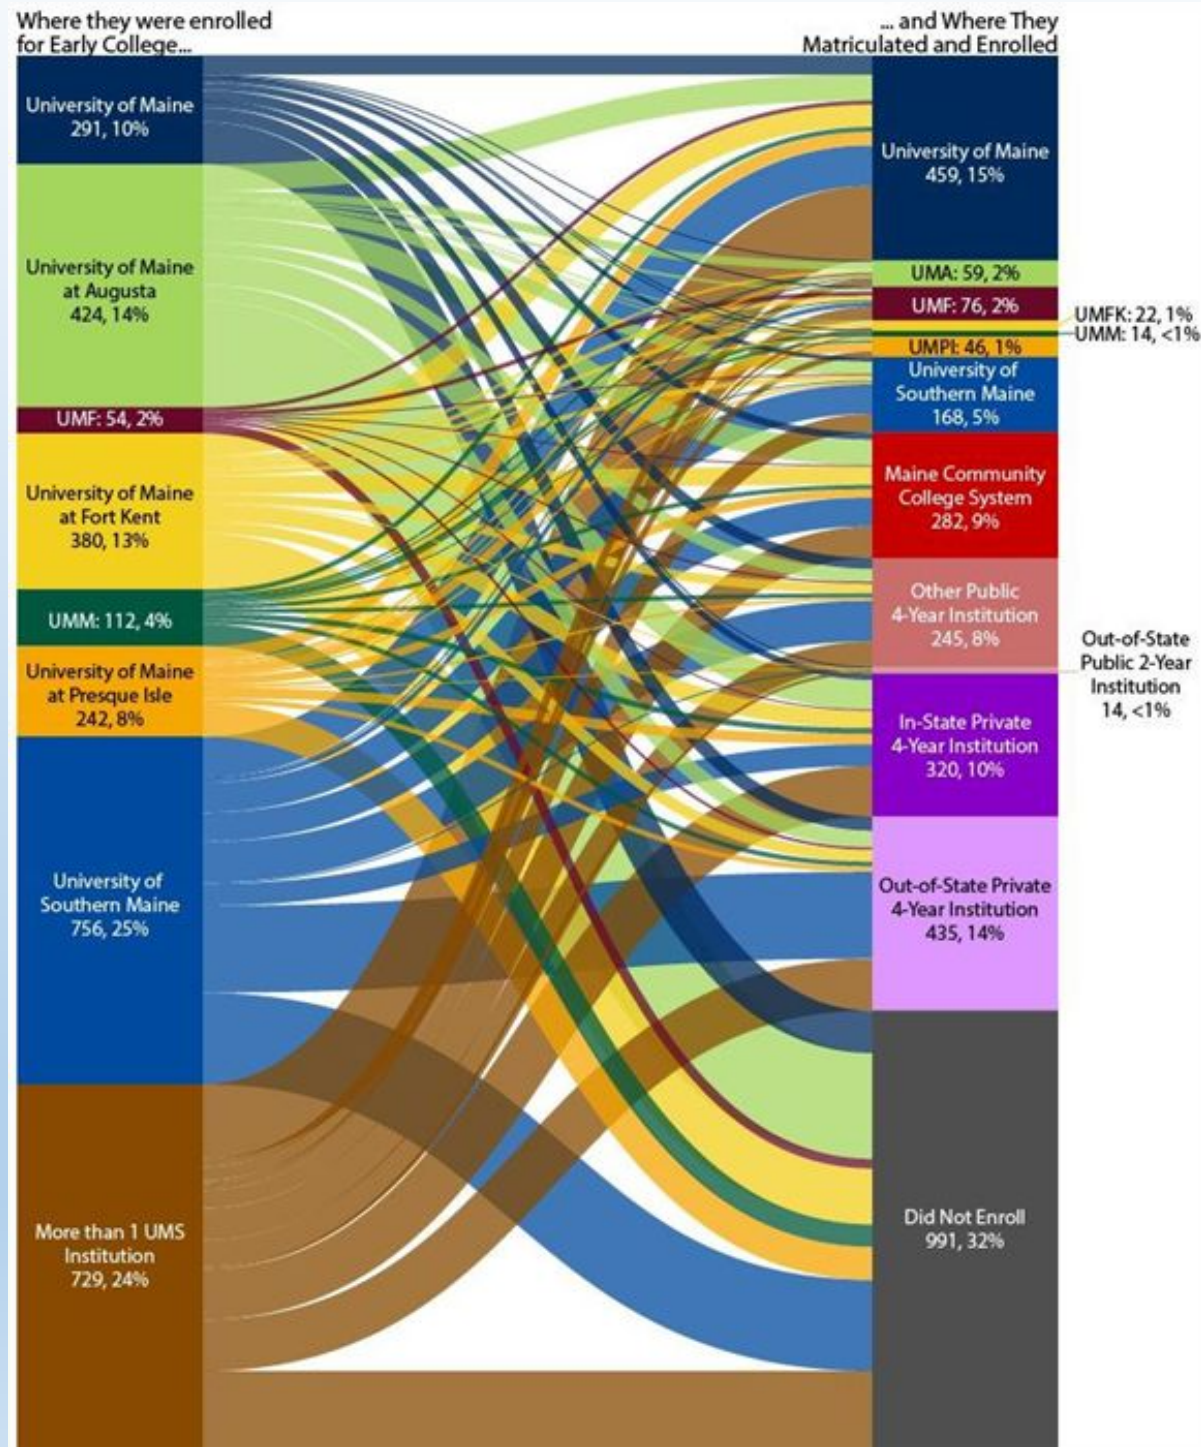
Where they were enrolled for Early College...

... and Where They Matriculated and Enrolled

University of Maine
291, 10%

University of Maine at Augusta
424, 14%

UMF: 54, 2%

University of Maine at Fort Kent
380, 13%

UMM: 112, 4%

University of Maine at Presque Isle
242, 8%

University of Southern Maine
756, 25%

More than 1 UMS Institution
729, 24%

University of Maine
459, 15%

UMA: 59, 2%

UMF: 76, 2%

UMFK: 22, 1%

UMM: 14, <1%

UMPI: 46, 1%

University of Southern Maine
168, 5%

Maine Community College System
282, 9%

Other Public 4-Year Institution
245, 8%

Out-of-State Public 2-Year Institution
14, <1%

In-State Private 4-Year Institution
320, 10%

Out-of-State Private 4-Year Institution
435, 14%

Did Not Enroll
991, 32%